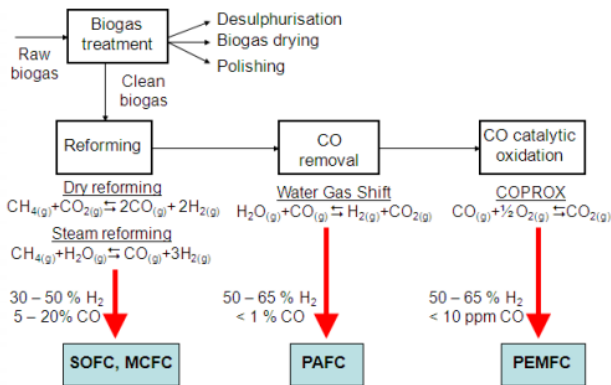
Raw biogas

Biogas treatment

Desulphurisation
Biogas drying
Polishing

Clean biogas

Reforming

Dry reforming
$CH_{4(g)}+CO_{2(g)} \leftrightarrows 2CO_{(g)}+2H_{2(g)}$

Steam reforming
$CH_{4(g)}+H_2O_{(g)} \leftrightarrows CO_{(g)}+3H_{2(g)}$

30 – 50 % $H_2$
5 – 20% CO

SOFC, MCFC

CO removal

Water Gas Shift
$H_2O_{(g)}+CO_{(g)} \leftrightarrows H_{2(g)}+CO_{2(g)}$

50 – 65 % $H_2$
< 1 % CO

PAFC

CO catalytic oxidation

COPROX
$CO_{(g)}+\frac{1}{2}O_{2(g)} \leftrightarrows CO_{2(g)}$

50 – 65 % $H_2$
< 10 ppm CO

PEMFC